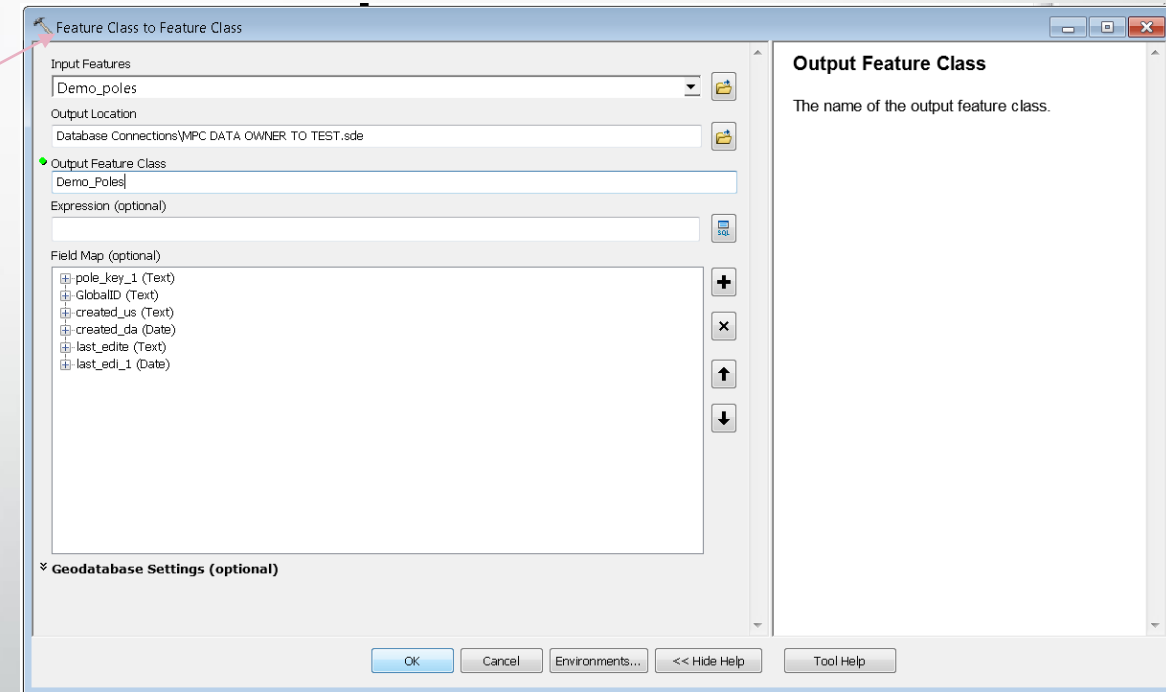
Feature Class to Feature Class

Input Features
Demo_poles

Output Location
Database Connections\MPC DATA OWNER TO TEST.sde

Output Feature Class
Demo_Poles

Expression (optional)

Field Map (optional)
pole_key_1 (Text)
GlobalID (Text)
created_us (Text)
created_da (Date)
last_edite (Text)
last_edi_1 (Date)

Geodatabase Settings (optional)

Output Feature Class

The name of the output feature class.

OK | Cancel | Environments... | << Hide Help | Tool Help